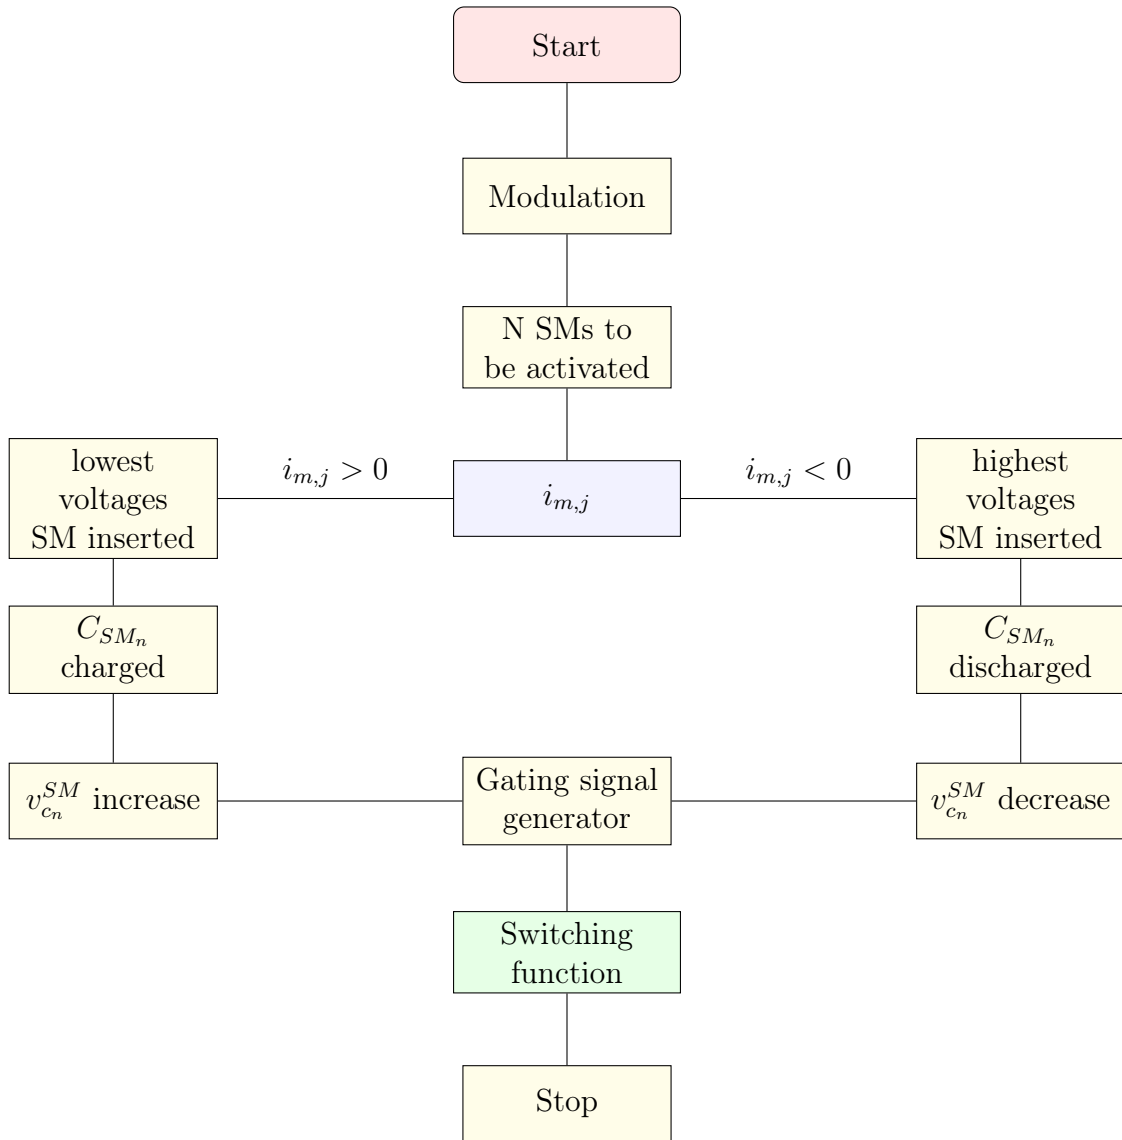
Start

Modulation

N SMs to be activated

lowest voltages SM inserted

$i_{m,j} > 0$

$i_{m,j}$

$i_{m,j} < 0$

highest voltages SM inserted

$C_{SM_n}$ charged

$C_{SM_n}$ discharged

$v_{c_n}^{SM}$ increase

Gating signal generator

$v_{c_n}^{SM}$ decrease

Switching function

Stop